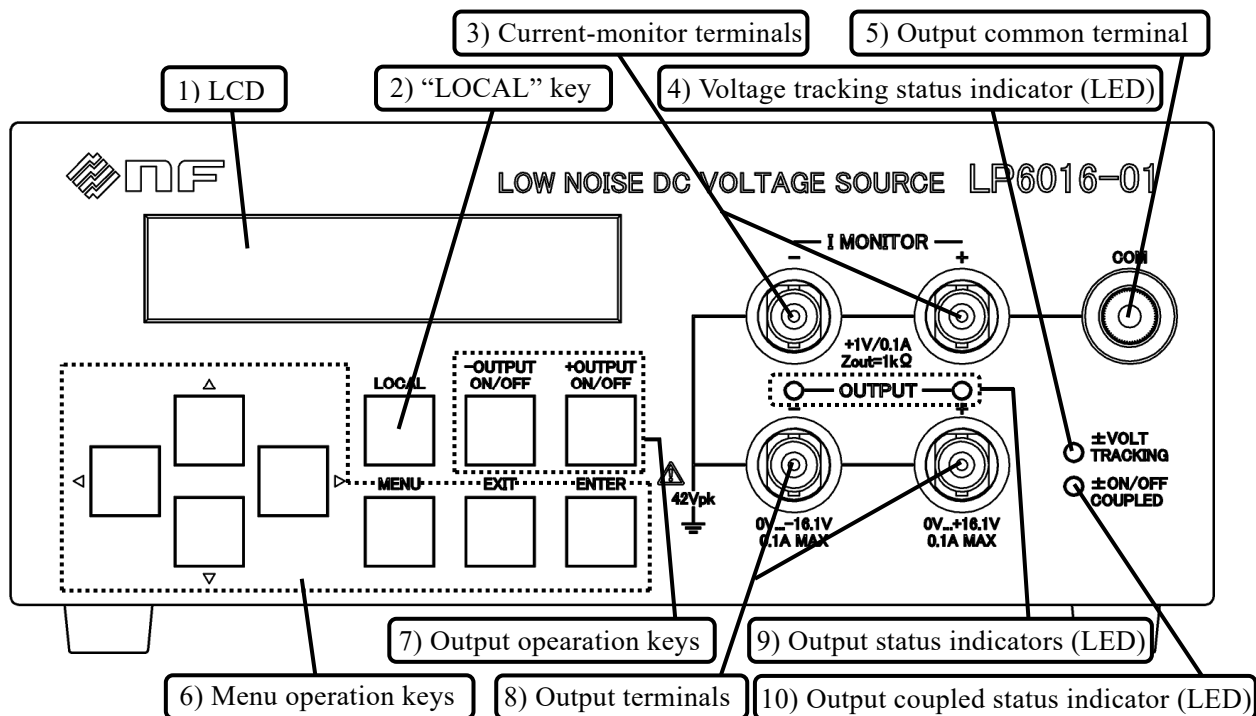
3) Current-monitor terminals
5) Output common terminal
1) LCD
2) “LOCAL” key
4) Voltage tracking status indicator (LED)

NF
LOW NOISE DC VOLTAGE SOURCE LP6016-01

I MONITOR
−
+
COM
+1V/0.1A
Zout=1kΩ
LOCAL
−OUTPUT ON/OFF
+OUTPUT ON/OFF
OUTPUT
−
+
±VOLT TRACKING
±ON/OFF COUPLED
△
◁
▷
▽
MENU
EXIT
ENTER
42Vpk
0V...−16.1V
0.1A MAX
0V...+16.1V
0.1A MAX

7) Output opearation keys
9) Output status indicators (LED)
6) Menu operation keys
8) Output terminals
10) Output coupled status indicator (LED)